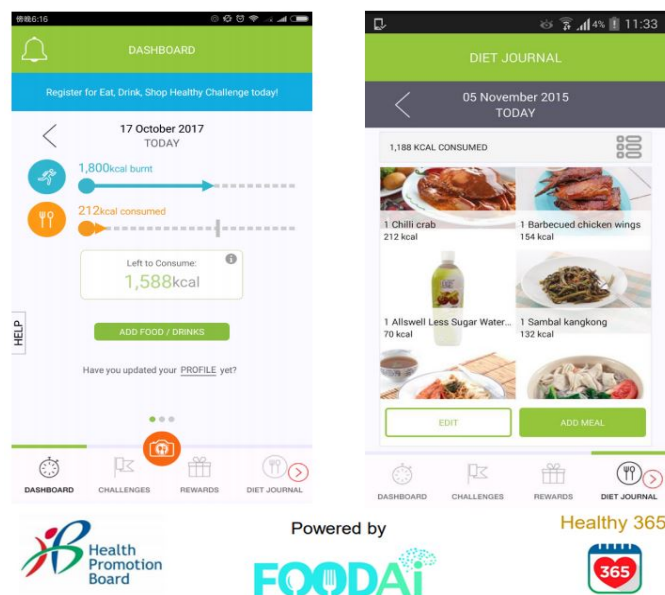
傍晚6:16

DASHBOARD

Register for Eat, Drink, Shop Healthy Challenge today!

17 October 2017
TODAY

1,800kcal burnt

212kcal consumed

Left to Consume:
1,588kcal

HELP

ADD FOOD / DRINKS

Have you updated your PROFILE yet?

DASHBOARD CHALLENGES REWARDS DIET JOURNAL

4% 11:33

DIET JOURNAL

05 November 2015
TODAY

1,188 KCAL CONSUMED

1 Chilli crab
212 kcal

1 Barbecued chicken wings
154 kcal

1 Allswell Less Sugar Water...
70 kcal

1 Sambal kangkong
132 kcal

EDIT

ADD MEAL

DASHBOARD CHALLENGES REWARDS DIET JOURNAL

Health Promotion Board

Powered by

FOODAI

Healthy 365

365